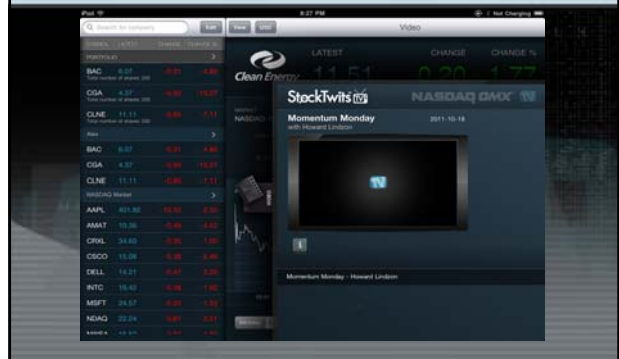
iPod
8:27 PM
Not Charging

Search for company
Edit
View
Video

SYMBOL LATEST CHANGE CHANGE %
PORTFOLIO
BAC 6.07 -0.31 -4.86
Total number of shares: 200
CGA 4.37 -0.50 -10.27
Total number of shares: 200
CLNE 11.11 -0.85 -7.11
Total number of shares: 200
Alex
BAC 6.07 -0.31 -4.86
CGA 4.37 -0.50 -10.27
CLNE 11.11 -0.85 -7.11
NASDAQ Market
AAPL 401.82 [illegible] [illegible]
AMAT 10.36 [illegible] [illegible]
CRXL 34.60 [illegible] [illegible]
CSCO 15.08 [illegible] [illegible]
DELL 14.21 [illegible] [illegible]
INTC 19.42 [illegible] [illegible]
MSFT 24.57 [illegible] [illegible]
NDAQ 22.24 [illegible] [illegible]

Clean Energy
LATEST CHANGE CHANGE %
11.51 0.20 1.77

StockTwits TV
NASDAQ OMX
Momentum Monday
with Howard Lindzon
2011-10-18

Momentum Monday - Howard Lindzon